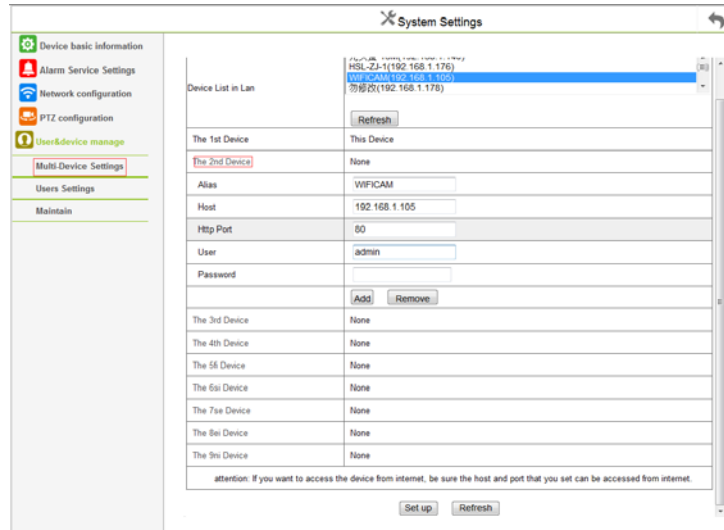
System Settings

Device basic information
Alarm Service Settings
Network configuration
PTZ configuration
User&device manage
Multi-Device Settings
Users Settings
Maintain

| | |
|---|---|
| Device List in Lan | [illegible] HSL-ZJ-1(192.168.1.176) WIFICAM(192.168.1.105) 彻修改(192.168.1.178) Refresh |
| The 1st Device | This Device |
| The 2nd Device | None |
| Alias | WIFICAM |
| Host | 192.168.1.105 |
| Http Port | 80 |
| User | admin |
| Password | |
| | Add Remove |
| The 3rd Device | None |
| The 4th Device | None |
| The 5fi Device | None |
| The 6si Device | None |
| The 7se Device | None |
| The 8ei Device | None |
| The 9ni Device | None |

attention: If you want to access the device from internet, be sure the host and port that you set can be accessed from internet.

Set up Refresh